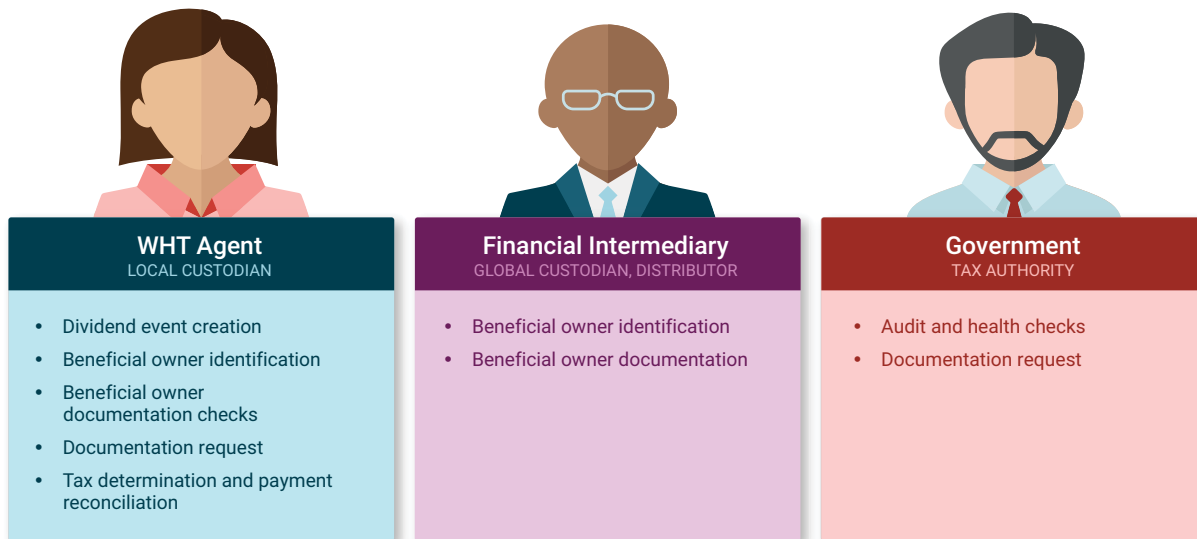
WHT Agent
LOCAL CUSTODIAN

- Dividend event creation
- Beneficial owner identification
- Beneficial owner documentation checks
- Documentation request
- Tax determination and payment reconciliation

Financial Intermediary
GLOBAL CUSTODIAN, DISTRIBUTOR

- Beneficial owner identification
- Beneficial owner documentation

Government
TAX AUTHORITY

- Audit and health checks
- Documentation request